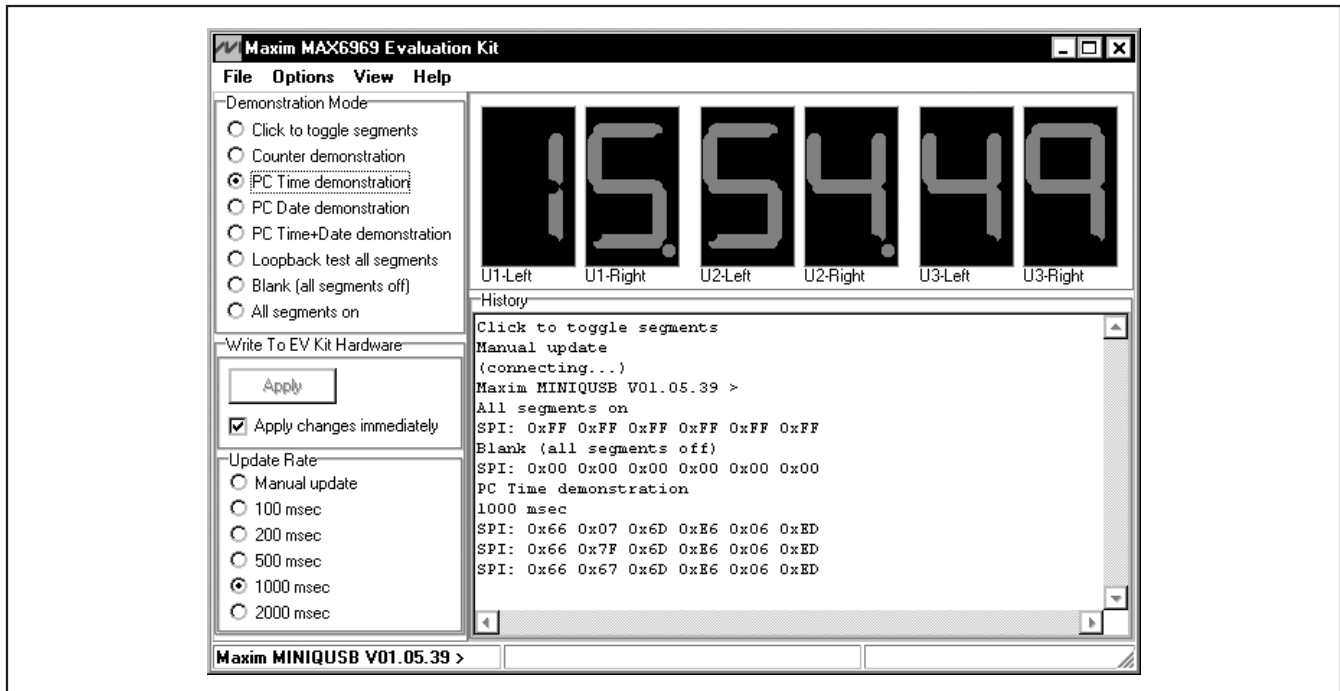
Maxim MAX6969 Evaluation Kit

File Options View Help

Demonstration Mode
Click to toggle segments
Counter demonstration
PC Time demonstration
PC Date demonstration
PC Time+Date demonstration
Loopback test all segments
Blank (all segments off)
All segments on

15.54.49

U1-Left U1-Right U2-Left U2-Right U3-Left U3-Right

History
Click to toggle segments
Manual update
(connecting...)
Maxim MINIQUSB V01.05.39 >
All segments on
SPI: 0xFF 0xFF 0xFF 0xFF 0xFF 0xFF
Blank (all segments off)
SPI: 0x00 0x00 0x00 0x00 0x00 0x00
PC Time demonstration
1000 msec
SPI: 0x66 0x07 0x6D 0xE6 0x06 0xED
SPI: 0x66 0x7F 0x6D 0xE6 0x06 0xED
SPI: 0x66 0x67 0x6D 0xE6 0x06 0xED

Write To EV Kit Hardware
Apply
Apply changes immediately

Update Rate
Manual update
100 msec
200 msec
500 msec
1000 msec
2000 msec

Maxim MINIQUSB V01.05.39 >